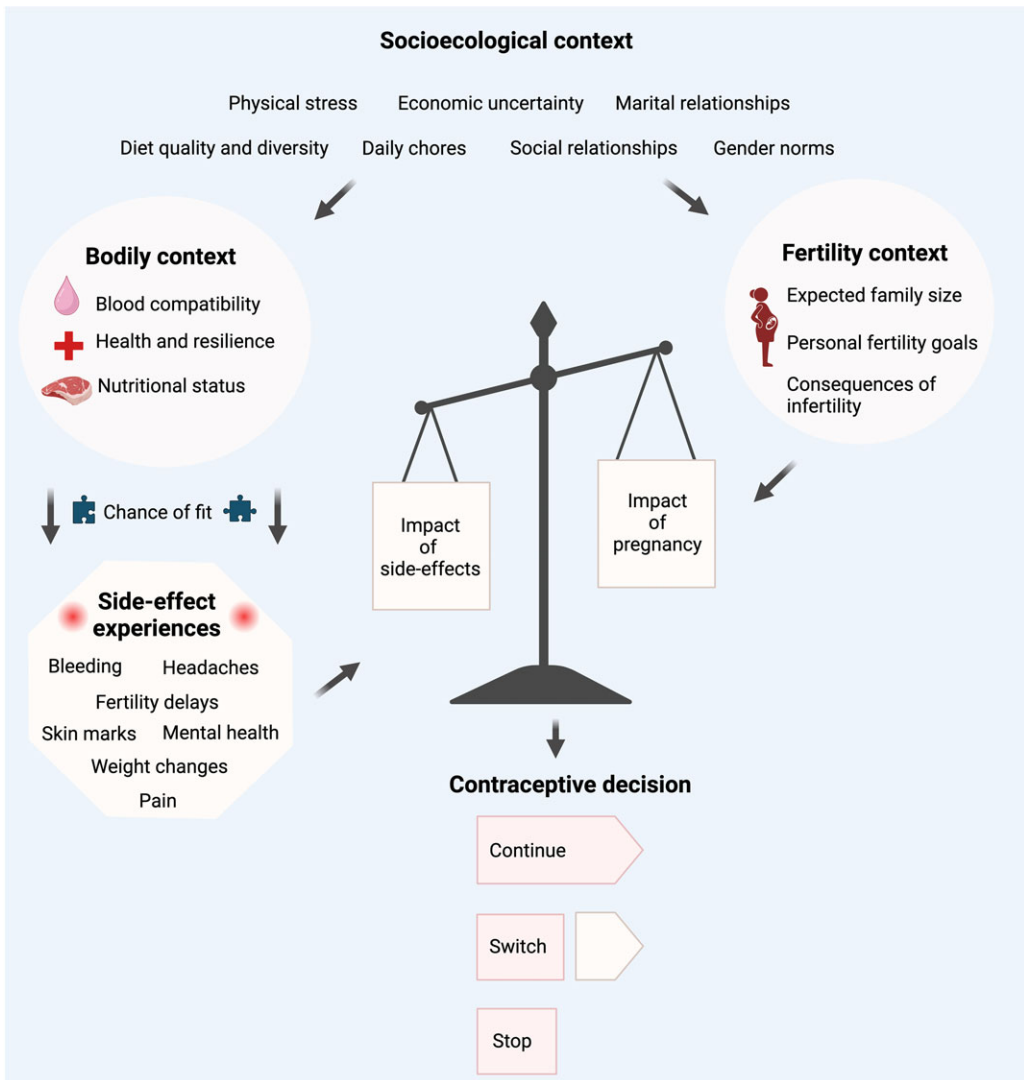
Socioecological context

Physical stress Economic uncertainty Marital relationships

Diet quality and diversity Daily chores Social relationships Gender norms

Bodily context

Blood compatibility

Health and resilience

Nutritional status

Fertility context

Expected family size

Personal fertility goals

Consequences of infertility

Chance of fit

Impact of side-effects

Impact of pregnancy

Side-effect experiences

Bleeding Headaches

Fertility delays

Skin marks Mental health

Weight changes

Pain

Contraceptive decision

Continue

Switch

Stop